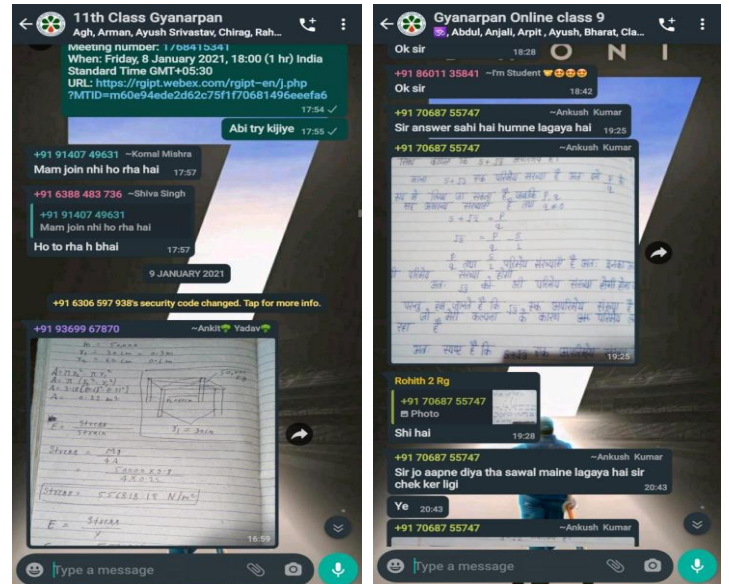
11th Class Gyanarpan
Agh, Arman, Ayush Srivastav, Chirag, Rah...

Meeting number: 1768415341
When: Friday, 8 January 2021, 18:00 (1 hr) India Standard Time GMT+05:30
URL: https://rgipt.webex.com/rgipt-en/j.php?MTID=m60e94ede2d62c75f1f70681496eeefa6
17:54

Abi try kijiye 17:55

+91 91407 49631 ~Komal Mishra
Mam join nhi ho rha hai 17:57

+91 6388 483 736 ~Shiva Singh
+91 91407 49631
Mam join nhi ho rha hai
Ho to rha h bhai 17:57

9 JANUARY 2021

+91 6306 597 938's security code changed. Tap for more info.

+91 93699 67870 ~Ankit Yadav
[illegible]
16:59

Type a message

Gyanarpan Online class 9
Abdul, Anjali, Arpit, Ayush, Bharat, Cla...

Ok sir 18:28

+91 86011 35841 ~I'm Student
Ok sir 18:42

+91 70687 55747 ~Ankush Kumar
Sir answer sahi hai humne lagaya hai 19:25

+91 70687 55747 ~Ankush Kumar
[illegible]
19:25

Rohith 2 Rg
+91 70687 55747
Photo
Shi hai 19:28

+91 70687 55747 ~Ankush Kumar
Sir jo aapne diya tha sawal maine lagaya hai sir chek ker ligi 20:43

Ye 20:43

+91 70687 55747 ~Ankush Kumar

Type a message